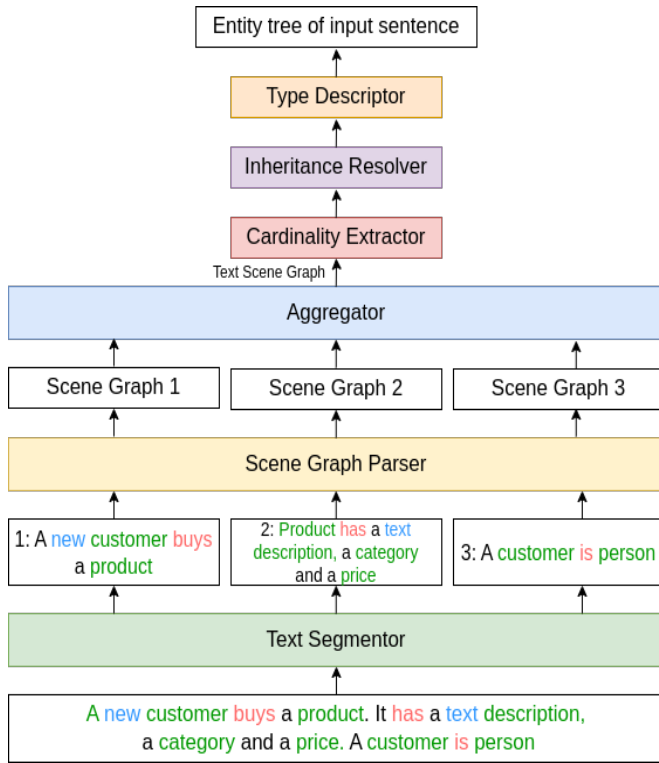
Entity tree of input sentence

Type Descriptor

Inheritance Resolver

Cardinality Extractor

Text Scene Graph

Aggregator

Scene Graph 1

Scene Graph 2

Scene Graph 3

Scene Graph Parser

1: A new customer buys a product

2: Product has a text description, a category and a price

3: A customer is person

Text Segmentor

A new customer buys a product. It has a text description, a category and a price. A customer is person